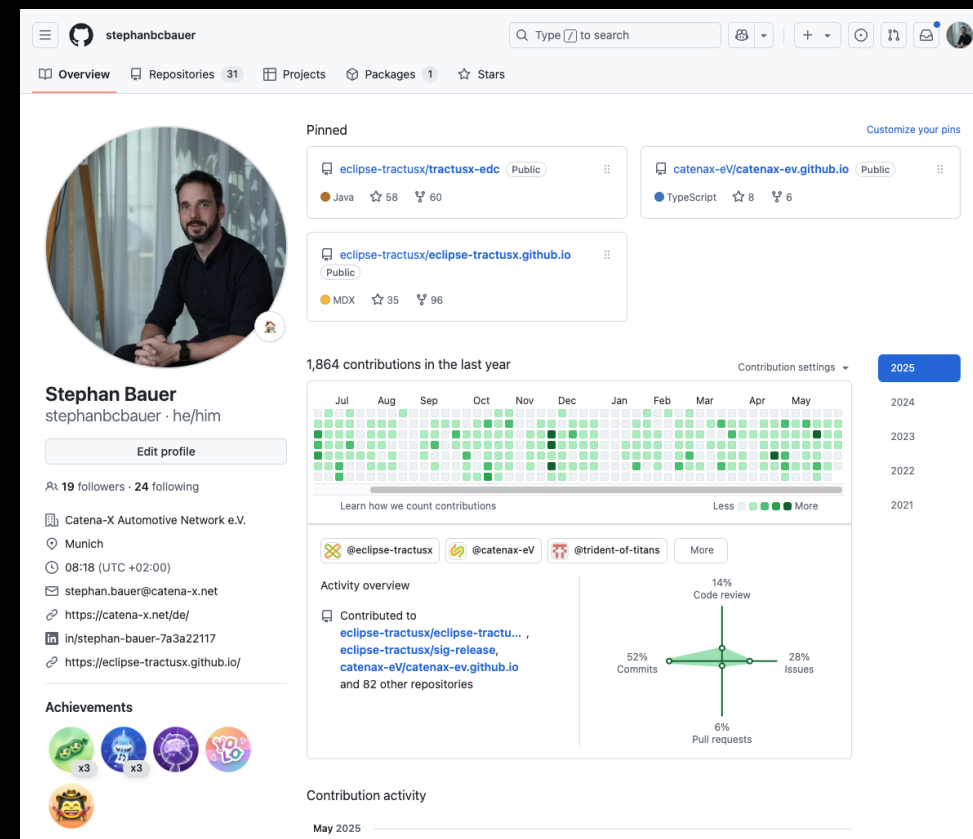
stephanbcbauer

Type / to search

Overview Repositories 31 Projects Packages 1 Stars

Pinned

Customize your pins

eclipse-tractusx/tractusx-edc Public
Java 58 60

catenax-eV/catenax-ev.github.io Public
TypeScript 8 6

eclipse-tractusx/eclipse-tractusx.github.io Public
MDX 35 96

Stephan Bauer
stephanbcbauer · he/him

Edit profile

19 followers · 24 following

Catena-X Automotive Network e.V.
Munich
08:18 (UTC +02:00)
stephan.bauer@catena-x.net
https://catena-x.net/de/
in/stephan-bauer-7a3a22117
https://eclipse-tractusx.github.io/

Achievements

x3 x3

1,864 contributions in the last year

Contribution settings

2025
2024
2023
2022
2021

Jul Aug Sep Oct Nov Dec Jan Feb Mar Apr May

Learn how we count contributions

Less More

@eclipse-tractusx @catenax-eV @trident-of-titans More

Activity overview

Contributed to eclipse-tractusx/eclipse-tractu... , eclipse-tractusx/sig-release, catenax-eV/catenax-ev.github.io and 82 other repositories

14%
Code review

52%
Commits

28%
Issues

6%
Pull requests

Contribution activity

May 2025